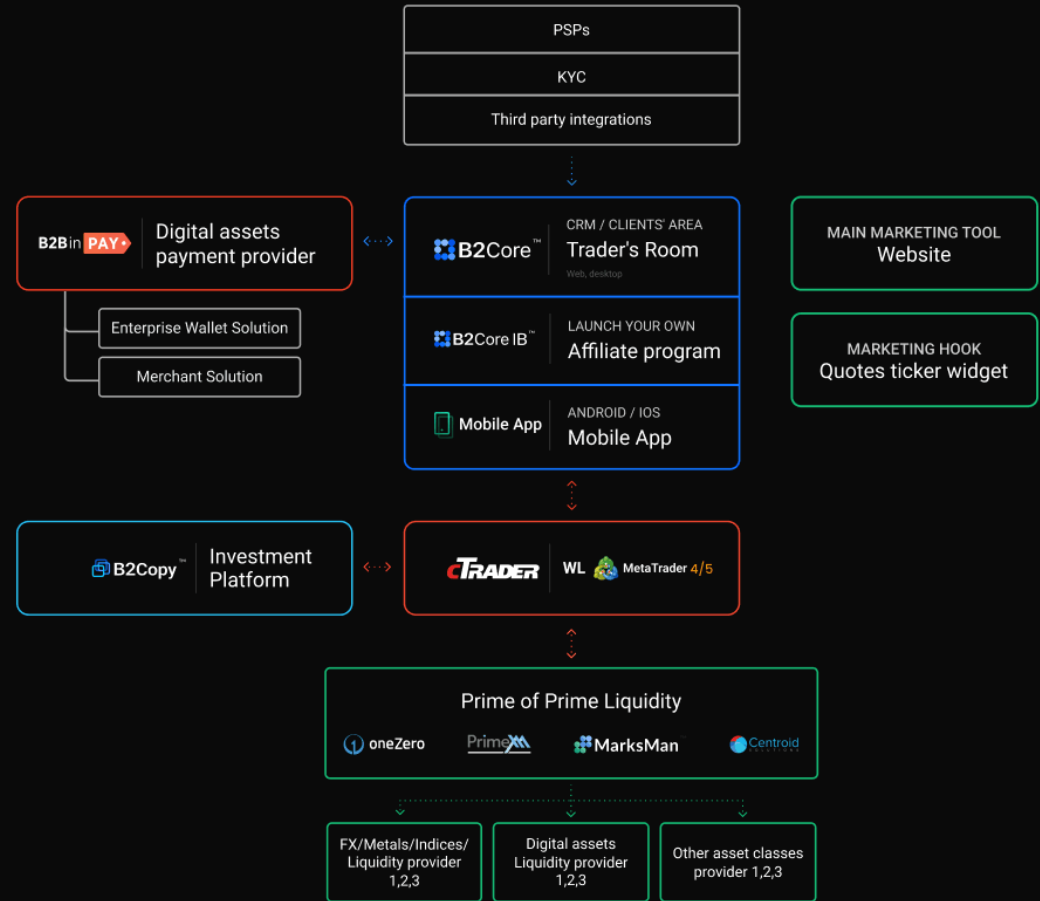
PSPs

KYC

Third party integrations

B2BinPAY Digital assets payment provider

Enterprise Wallet Solution

Merchant Solution

B2Core™ CRM / CLIENTS' AREA Trader's Room Web, desktop

B2Core IB™ LAUNCH YOUR OWN Affiliate program

Mobile App ANDROID / IOS Mobile App

MAIN MARKETING TOOL Website

MARKETING HOOK Quotes ticker widget

B2Copy™ Investment Platform

cTRADER WL MetaTrader 4/5

Prime of Prime Liquidity

oneZero PrimeXM MarksMan™ Centroid

FX/Metals/Indices/ Liquidity provider 1,2,3

Digital assets Liquidity provider 1,2,3

Other asset classes provider 1,2,3